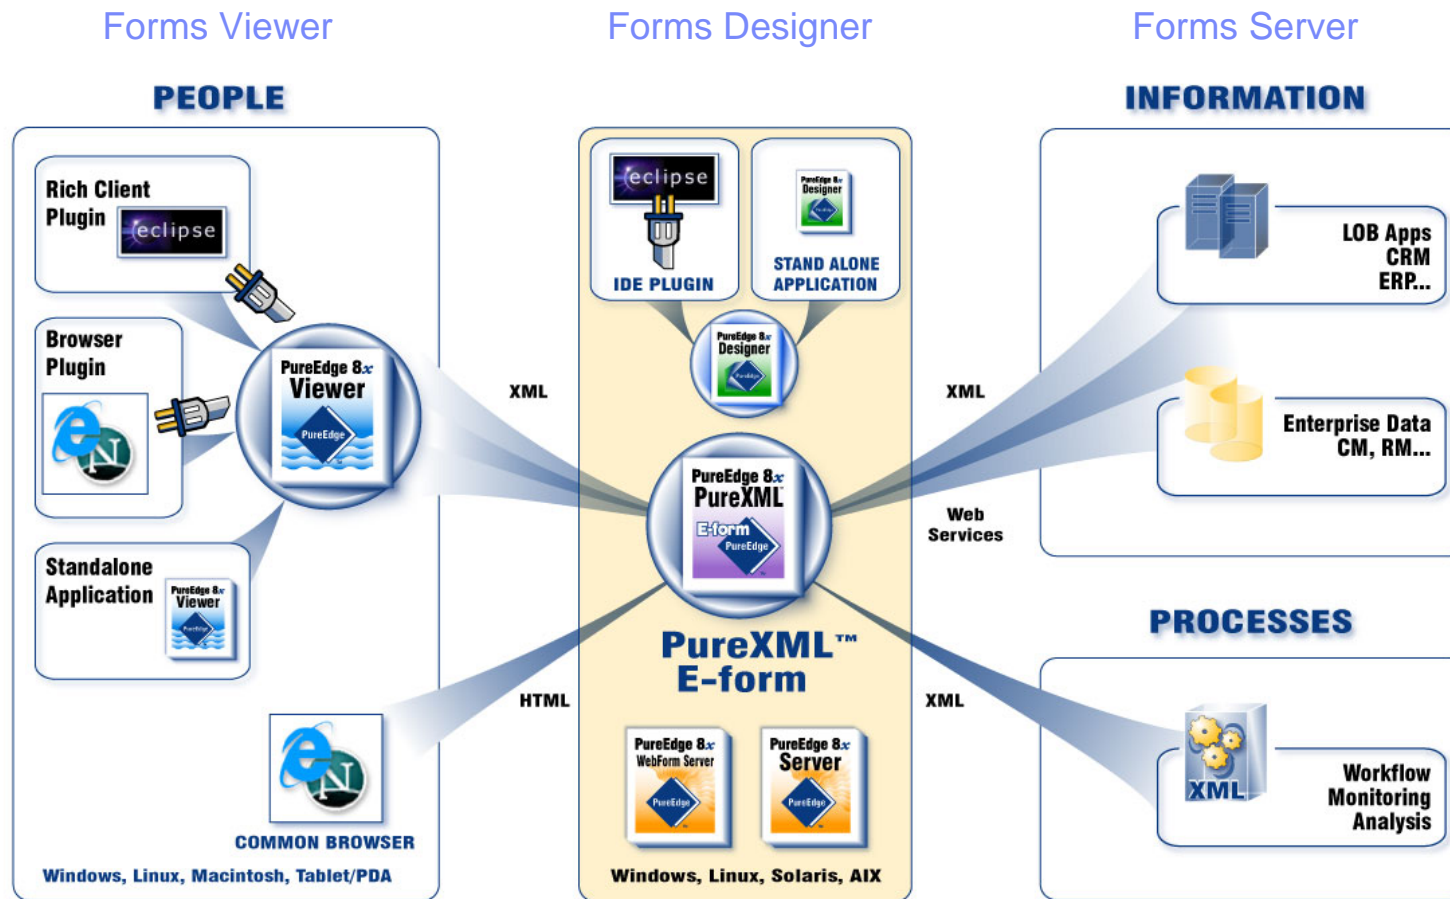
Forms Viewer

Forms Designer

Forms Server

PEOPLE

Rich Client Plugin

eclipse

Browser Plugin

Standalone Application

PureEdge 8.x Viewer

PureEdge 8.x Viewer

PureEdge

COMMON BROWSER

Windows, Linux, Macintosh, Tablet/PDA

eclipse

IDE PLUGIN

PureEdge 8.x Designer

STAND ALONE APPLICATION

PureEdge 8.x Designer

PureEdge 8.x PureXML

E-form

PureEdge

PureXML™ E-form

PureEdge 8.x WebForm Server

PureEdge 8.x Server

Windows, Linux, Solaris, AIX

XML

HTML

XML

Web Services

XML

INFORMATION

LOB Apps CRM ERP...

Enterprise Data CM, RM...

PROCESSES

XML

Workflow Monitoring Analysis